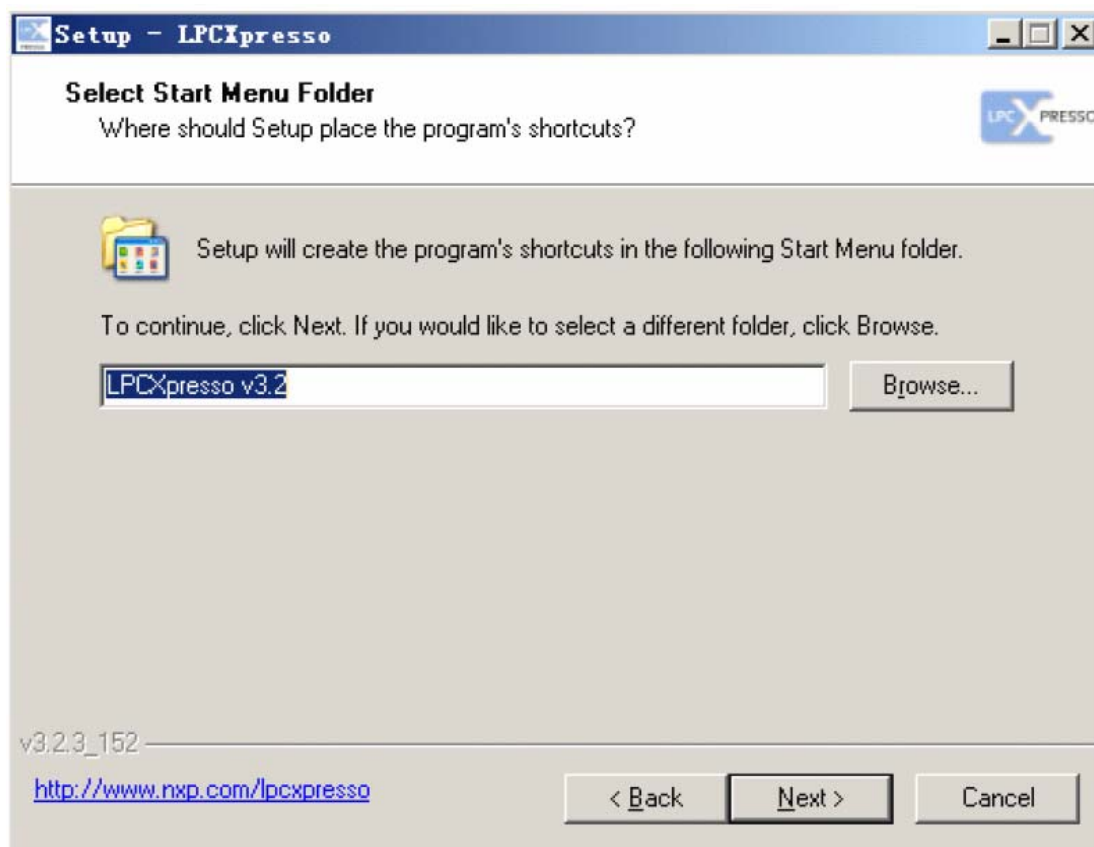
Setup - LPCXpresso

Select Start Menu Folder
Where should Setup place the program's shortcuts?

LPC PRESSO

Setup will create the program's shortcuts in the following Start Menu folder.

To continue, click Next. If you would like to select a different folder, click Browse.

LPCXpresso v3.2

Browse...

v3.2.3_152

http://www.nxp.com/lpcxpresso

< Back

Next >

Cancel